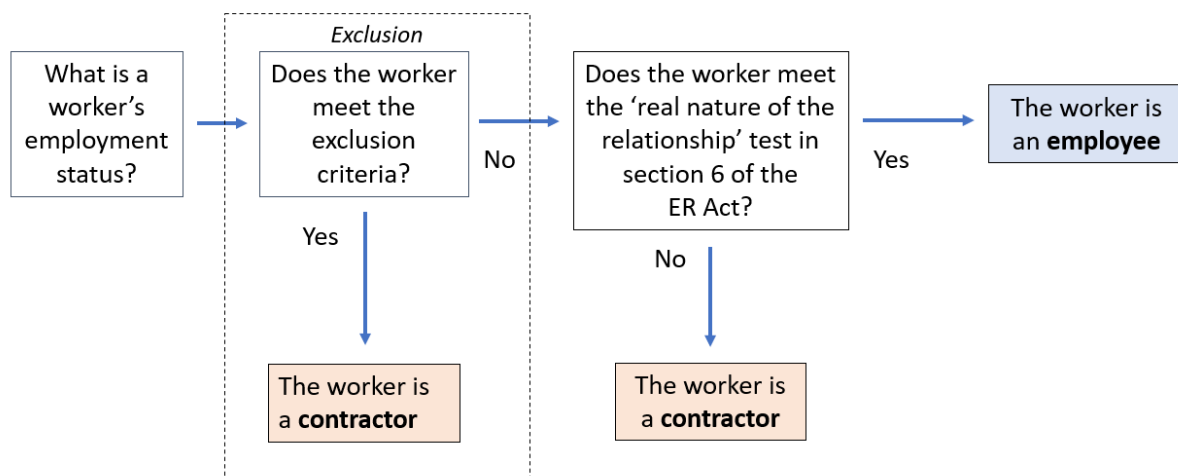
Exclusion

What is a worker's employment status?

Does the worker meet the exclusion criteria?

No

Yes

The worker is a contractor

Does the worker meet the 'real nature of the relationship' test in section 6 of the ER Act?

Yes

No

The worker is a contractor

The worker is an employee